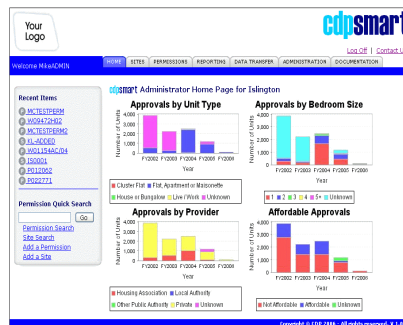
Your Logo

cdpsmart

Log Off | Contact U

Welcome MikeADMIN

HOME | SITES | PERMISSIONS | REPORTING | DATA TRANSFER | ADMINISTRATION | DOCUMENTATION

cdpsmart Administrator Home Page for Islington

Recent Items
MCTESTPERM
W09470H02
MCTESTPERM2
XL-ADDED
W01154AC/04
I50001
P012062
P022771

Permission Quick Search
Go
Permission Search
Site Search
Add a Permission
Add a Site

Approvals by Unit Type
Number of Units
FY2002 FY2003 FY2004 FY2005 FY2006
Year
Cluster Flat | Flat, Apartment or Maisonette | House or Bungalow | Live / Work | Unknown

Approvals by Bedroom Size
4,000
3,000
2,000
1,000
0
Number of Units
FY2002 FY2003 FY2004 FY2005 FY2006
Year
1 | 2 | 3 | 4 | 5+ | Unknown

Approvals by Provider
3,000
2,000
1,000
0
Number of Units
FY2002 FY2003 FY2004 FY2005 FY2006
Year
Housing Association | Local Authority | Other Public Authority | Private | Unknown

Affordable Approvals
4,000
3,000
2,000
1,000
0
Number of Units
FY2002 FY2003 FY2004 FY2005 FY2006
Year
Not Affordable | Affordable | Unknown

Copyright © CDP 2006 - All rights reserved - V 1.0